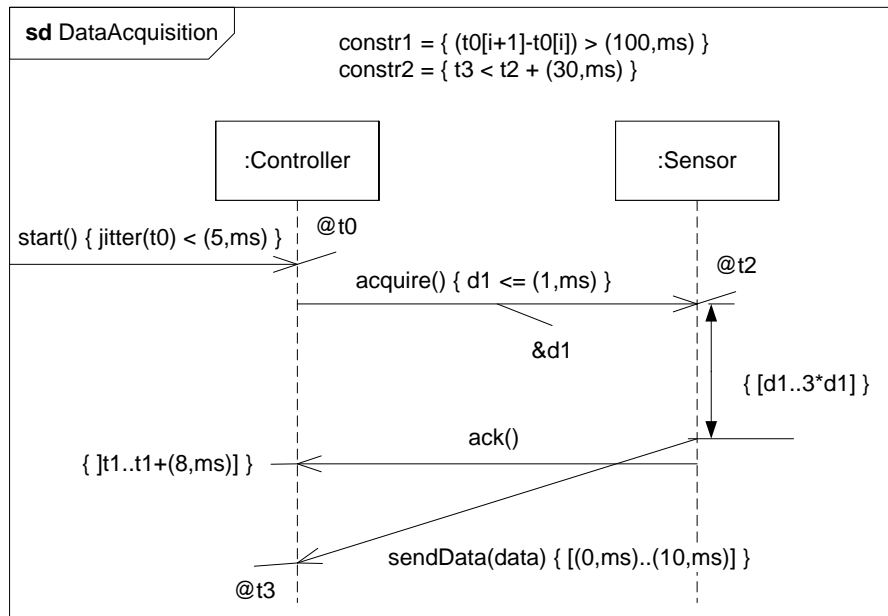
sd DataAcquisition

constr1 = { (t0[i+1]-t0[i]) > (100,ms) }
constr2 = { t3 < t2 + (30,ms) }

:Controller

:Sensor

start() { jitter(t0) < (5,ms) }

@t0

@t2

acquire() { d1 <= (1,ms) }

&d1

{ [d1..3*d1] }

ack()

{ ]t1..t1+(8,ms)] }

sendData(data) { [(0,ms)..(10,ms)] }

@t3